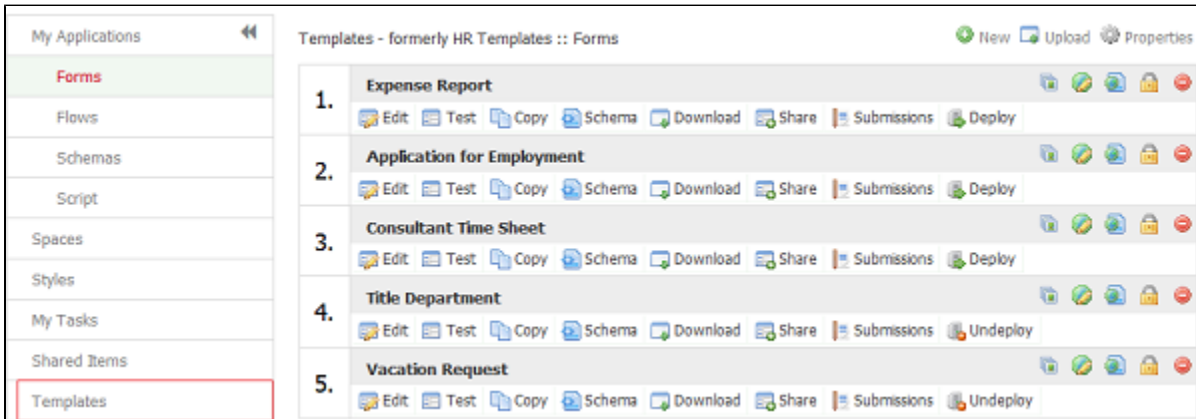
My Applications

Forms

Flows

Schemas

Script

Spaces

Styles

My Tasks

Shared Items

Templates

Templates - formerly HR Templates :: Forms

New Upload Properties

1. Expense Report
Edit Test Copy Schema Download Share Submissions Deploy

2. Application for Employment
Edit Test Copy Schema Download Share Submissions Deploy

3. Consultant Time Sheet
Edit Test Copy Schema Download Share Submissions Deploy

4. Title Department
Edit Test Copy Schema Download Share Submissions Undeploy

5. Vacation Request
Edit Test Copy Schema Download Share Submissions Undeploy